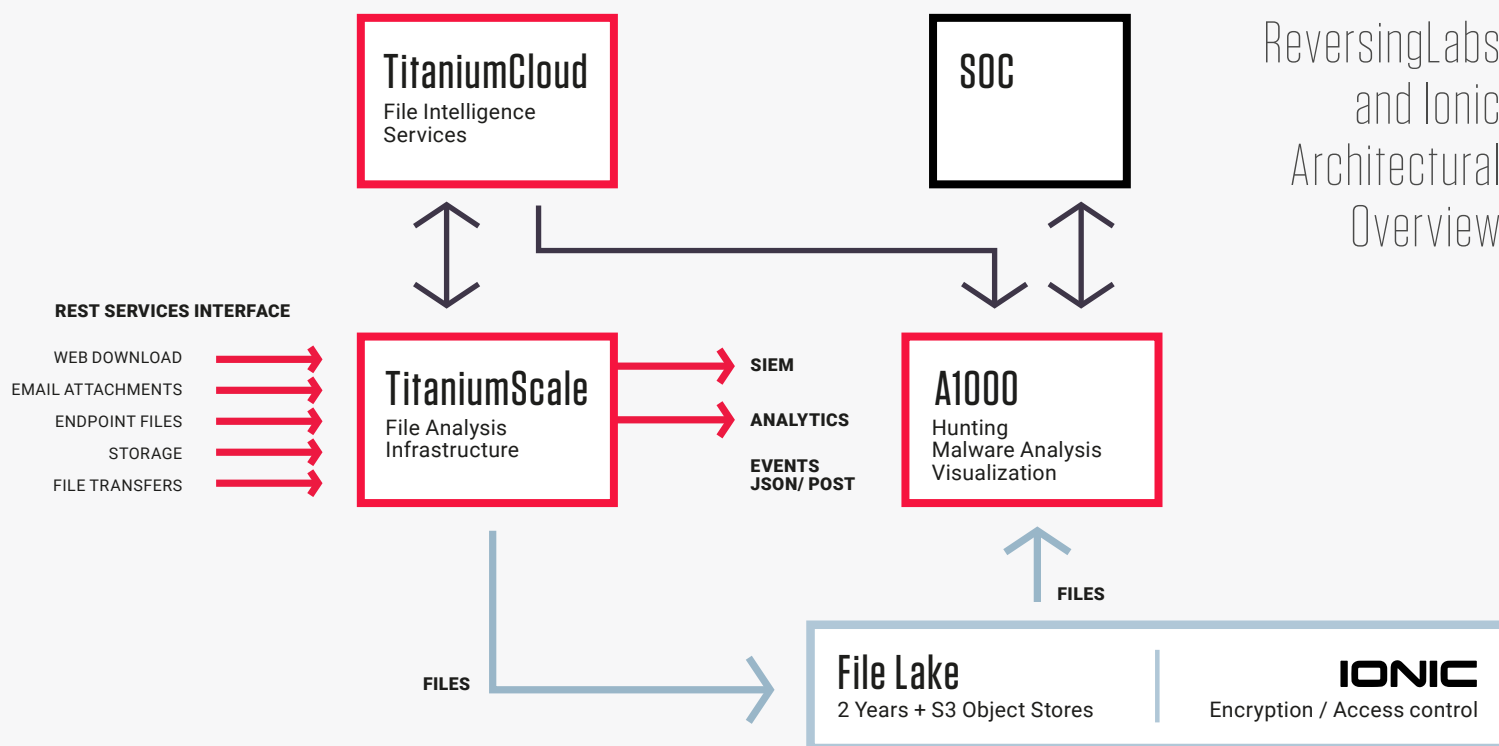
ReversingLabs and Ionic Architectural Overview

TitaniumCloud
File Intelligence Services

SOC

REST SERVICES INTERFACE

WEB DOWNLOAD
EMAIL ATTACHMENTS
ENDPOINT FILES
STORAGE
FILE TRANSFERS

TitaniumScale
File Analysis Infrastructure

SIEM
ANALYTICS
EVENTS JSON/ POST

A1000
Hunting
Malware Analysis
Visualization

FILES

FILES

File Lake
2 Years + S3 Object Stores

IONIC
Encryption / Access control